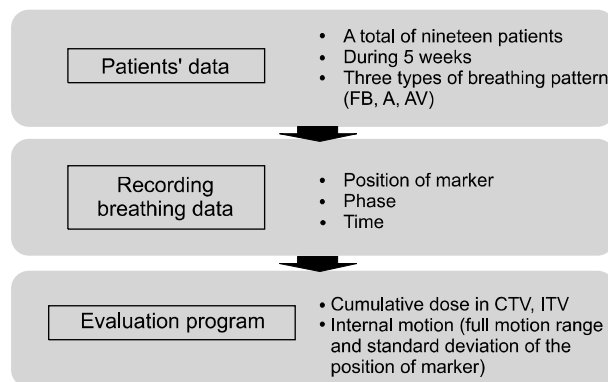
Patients' data

• A total of nineteen patients
• During 5 weeks
• Three types of breathing pattern (FB, A, AV)

Recording breathing data

• Position of marker
• Phase
• Time

Evaluation program

• Cumulative dose in CTV, ITV
• Internal motion (full motion range and standard deviation of the position of marker)